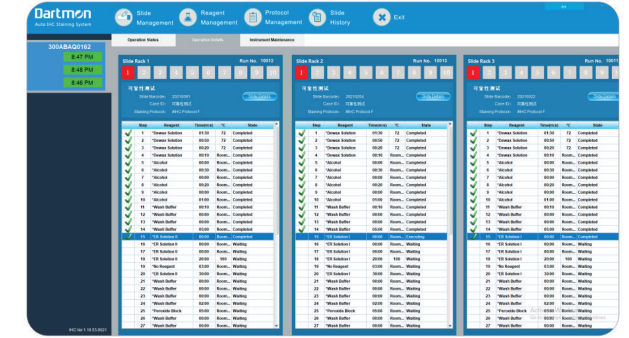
Dartmon
Auto IHC Staining System

Slide Management
Reagent Management
Protocol Management
Slide History
Exit

300ABAQ0162
8:47 PM
8:47 PM
8:46 PM

Operation Status
Operation Details
Instrument Maintenance

Slide Rack 1
Run No. 10012

| Step | Reagent | Time(min) | °C | State |
|---|---|---|---|---|
| 1 | *Dewax Solution | 01:30 | 72 | Completed |
| 2 | *Dewax Solution | 00:50 | 72 | Completed |
| 3 | *Dewax Solution | 00:20 | 72 | Completed |
| 4 | *Dewax Solution | 00:10 | Room... | Completed |
| 5 | *Alcohol | 00:50 | Room... | Completed |
| 6 | *Alcohol | 00:50 | Room... | Completed |
| 7 | *Alcohol | 00:20 | Room... | Completed |
| 8 | *Alcohol | 00:20 | Room... | Completed |
| 9 | *Alcohol | 00:50 | Room... | Completed |
| 10 | *Alcohol | 01:00 | Room... | Completed |
| 11 | *Wash Buffer | 00:10 | Room... | Completed |
| 12 | *Wash Buffer | 00:00 | Room... | Completed |
| 13 | *Wash Buffer | 00:00 | Room... | Completed |
| 14 | *Wash Buffer | 00:00 | Room... | Completed |
| 15 | *ER Solution II | 00:00 | Room... | Completed |
| 16 | *ER Solution II | 00:00 | Room... | Waiting |
| 17 | *ER Solution II | 20:00 | 100 | Waiting |
| 18 | *ER Solution II | 20:00 | 100 | Waiting |
| 19 | *No Reagent | 03:00 | Room... | Waiting |
| 20 | *ER Solution II | 00:00 | Room... | Waiting |
| 21 | *Wash Buffer | 00:00 | Room... | Waiting |
| 22 | *Wash Buffer | 00:00 | Room... | Waiting |
| 23 | *Wash Buffer | 00:00 | Room... | Waiting |
| 24 | *Wash Buffer | 00:00 | Room... | Waiting |
| 25 | *Peroxide Block | 05:00 | Room... | Waiting |
| 26 | *Wash Buffer | 00:00 | Room... | Waiting |
| 27 | *Wash Buffer | 00:00 | Room... | Waiting |

Slide Rack 2
Run No. 10013

| Step | Reagent | Time(min) | °C | State |
|---|---|---|---|---|
| 1 | *Dewax Solution | 01:30 | 72 | Completed |
| 2 | *Dewax Solution | 00:50 | 72 | Completed |
| 3 | *Dewax Solution | 00:20 | 72 | Completed |
| 4 | *Dewax Solution | 00:10 | Room... | Completed |
| 5 | *Alcohol | 00:50 | Room... | Completed |
| 6 | *Alcohol | 00:50 | Room... | Completed |
| 7 | *Alcohol | 00:20 | Room... | Completed |
| 8 | *Alcohol | 00:20 | Room... | Completed |
| 9 | *Alcohol | 00:50 | Room... | Completed |
| 10 | *Alcohol | 01:00 | Room... | Completed |
| 11 | *Wash Buffer | 00:10 | Room... | Completed |
| 12 | *Wash Buffer | 00:00 | Room... | Completed |
| 13 | *Wash Buffer | 00:00 | Room... | Completed |
| 14 | *Wash Buffer | 00:00 | Room... | Completed |
| 15 | *ER Solution I | 00:00 | Room... | Executing |
| 16 | *ER Solution I | 00:00 | Room... | Waiting |
| 17 | *ER Solution I | 20:00 | 100 | Waiting |
| 18 | *ER Solution I | 20:00 | 100 | Waiting |
| 19 | *No Reagent | 03:00 | Room... | Waiting |
| 20 | *ER Solution I | 00:00 | Room... | Waiting |
| 21 | *Wash Buffer | 00:00 | Room... | Waiting |
| 22 | *Wash Buffer | 00:00 | Room... | Waiting |
| 23 | *Wash Buffer | 00:00 | Room... | Waiting |
| 24 | *Wash Buffer | 00:00 | Room... | Waiting |
| 25 | *Peroxide Block | 05:00 | Room... | Waiting |
| 26 | *Wash Buffer | 00:00 | Room... | Waiting |
| 27 | *Wash Buffer | 00:00 | Room... | Waiting |

Slide Rack 3
Run No. 10014

| Step | Reagent | Time(min) | °C | State |
|---|---|---|---|---|
| 1 | *Dewax Solution | 01:30 | 72 | Completed |
| 2 | *Dewax Solution | 00:50 | 72 | Completed |
| 3 | *Dewax Solution | 00:20 | 72 | Completed |
| 4 | *Dewax Solution | 00:10 | Room... | Completed |
| 5 | *Alcohol | 00:50 | Room... | Completed |
| 6 | *Alcohol | 00:50 | Room... | Completed |
| 7 | *Alcohol | 00:20 | Room... | Completed |
| 8 | *Alcohol | 00:20 | Room... | Completed |
| 9 | *Alcohol | 00:50 | Room... | Completed |
| 10 | *Alcohol | 01:00 | Room... | Completed |
| 11 | *Wash Buffer | 00:10 | Room... | Completed |
| 12 | *Wash Buffer | 00:00 | Room... | Completed |
| 13 | *Wash Buffer | 00:00 | Room... | Completed |
| 14 | *Wash Buffer | 00:00 | Room... | Completed |
| 15 | *ER Solution I | 00:00 | Room... | Completed |
| 16 | *ER Solution I | 00:00 | Room... | Waiting |
| 17 | *ER Solution I | 20:00 | 100 | Waiting |
| 18 | *ER Solution I | 20:00 | 100 | Waiting |
| 19 | *No Reagent | 03:00 | Room... | Waiting |
| 20 | *ER Solution I | 00:00 | Room... | Waiting |
| 21 | *Wash Buffer | 00:00 | Room... | Waiting |
| 22 | *Wash Buffer | 00:00 | Room... | Waiting |
| 23 | *Wash Buffer | 00:00 | Room... | Waiting |
| 24 | *Wash Buffer | 00:00 | Room... | Waiting |
| 25 | *Peroxide Block | 05:00 | Room... | Waiting |
| 26 | *Wash Buffer | 00:00 | Room... | Waiting |
| 27 | *Wash Buffer | 00:00 | Room... | Waiting |

IHC Ver 1.10.53.6021